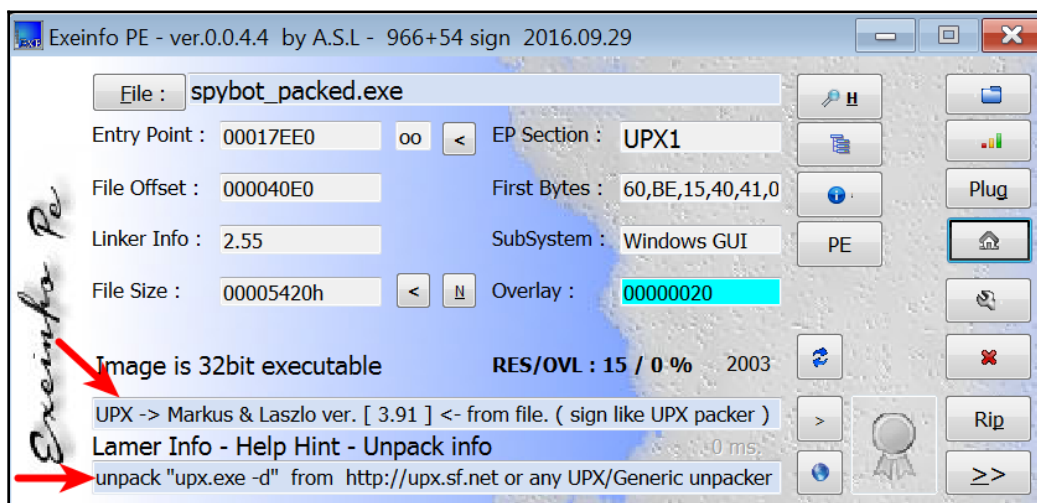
Exeinfo PE - ver.0.0.4.4 by A.S.L - 966+54 sign 2016.09.29

File : spybot_packed.exe

H

Entry Point : 00017EE0 oo < EP Section : UPX1

File Offset : 000040E0 First Bytes : 60,BE,15,40,41,0

Plug

Linker Info : 2.55 SubSystem : Windows GUI PE

File Size : 00005420h < N Overlay : 00000020

Exeinfo Pe

Image is 32bit executable RES/OVL : 15 / 0 % 2003

UPX -> Markus & Laszlo ver. [ 3.91 ] <- from file. ( sign like UPX packer ) >

Rip

Lamer Info - Help Hint - Unpack info 0 ms.

unpack "upx.exe -d" from http://upx.sf.net or any UPX/Generic unpacker

>>